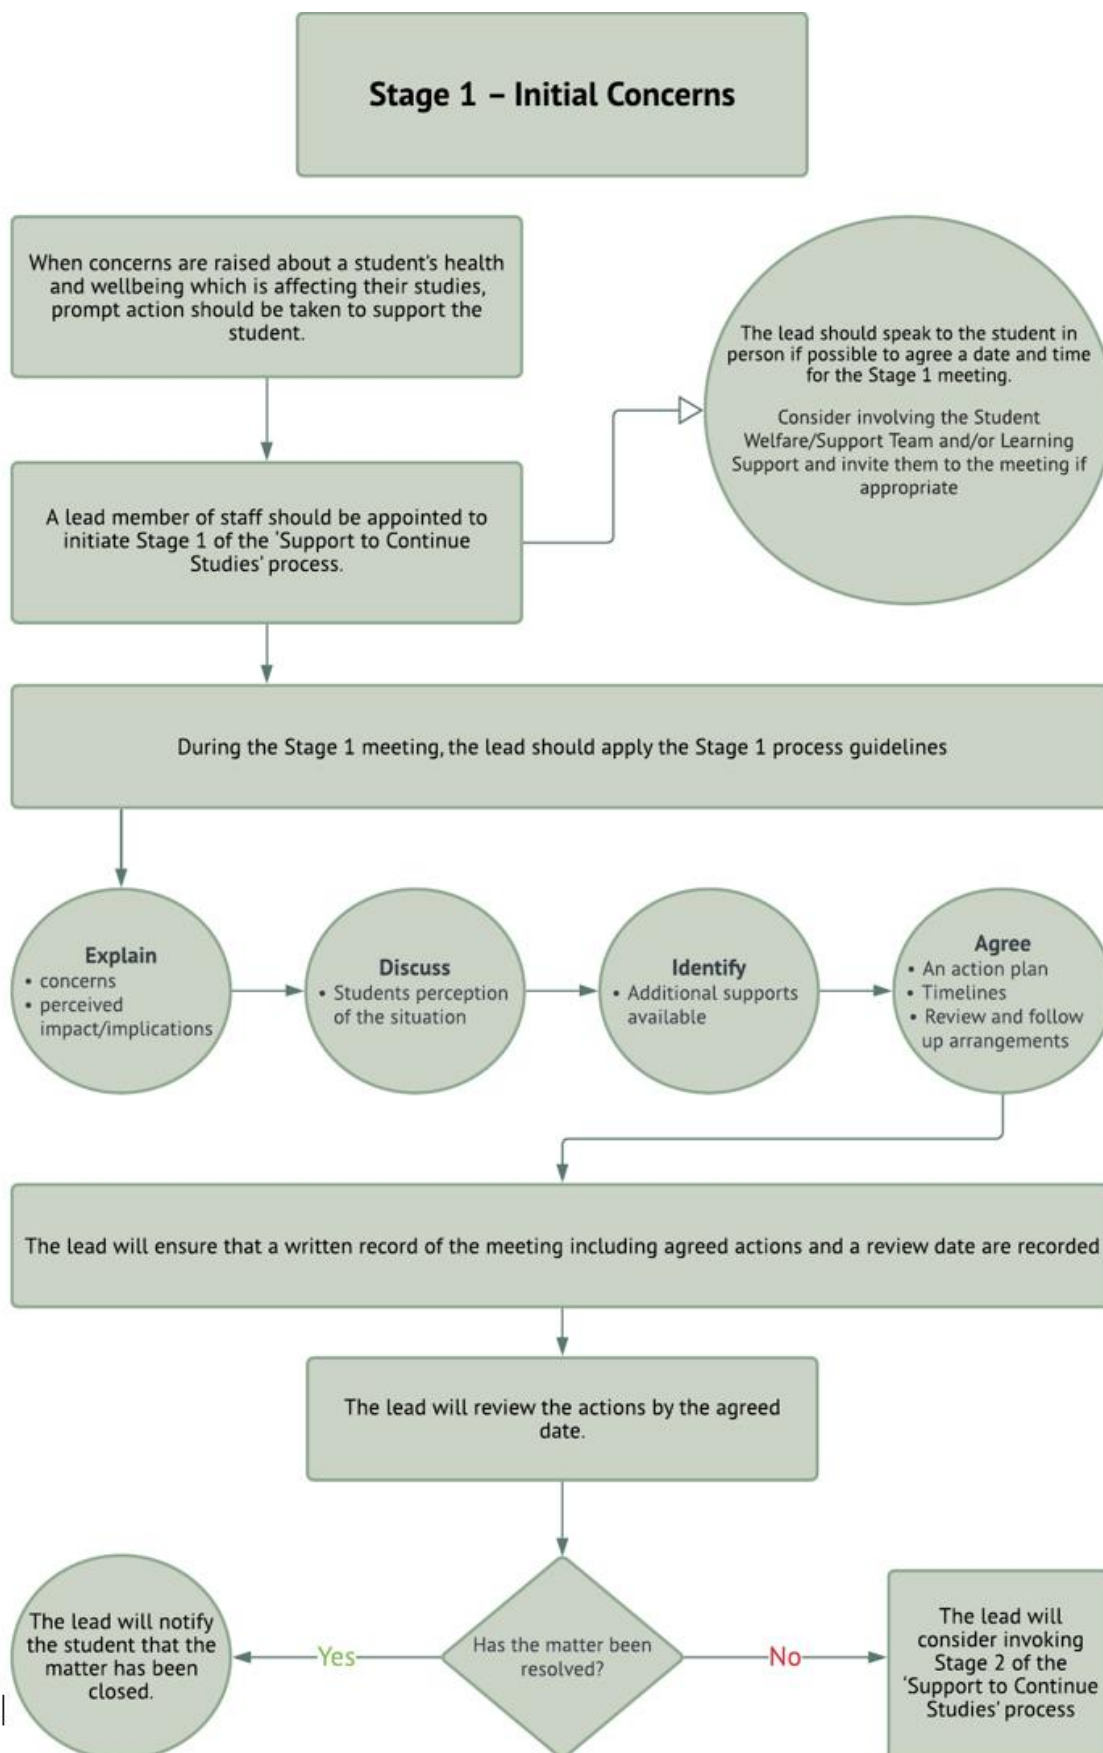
Stage 1 – Initial Concerns

When concerns are raised about a student's health and wellbeing which is affecting their studies, prompt action should be taken to support the student.

The lead should speak to the student in person if possible to agree a date and time for the Stage 1 meeting.

Consider involving the Student Welfare/Support Team and/or Learning Support and invite them to the meeting if appropriate

A lead member of staff should be appointed to initiate Stage 1 of the 'Support to Continue Studies' process.

During the Stage 1 meeting, the lead should apply the Stage 1 process guidelines

Explain
• concerns
• perceived impact/implications

Discuss
• Students perception of the situation

Identify
• Additional supports available

Agree
• An action plan
• Timelines
• Review and follow up arrangements

The lead will ensure that a written record of the meeting including agreed actions and a review date are recorded

The lead will review the actions by the agreed date.

The lead will notify the student that the matter has been closed.

Yes

Has the matter been resolved?

No

The lead will consider invoking Stage 2 of the 'Support to Continue Studies' process